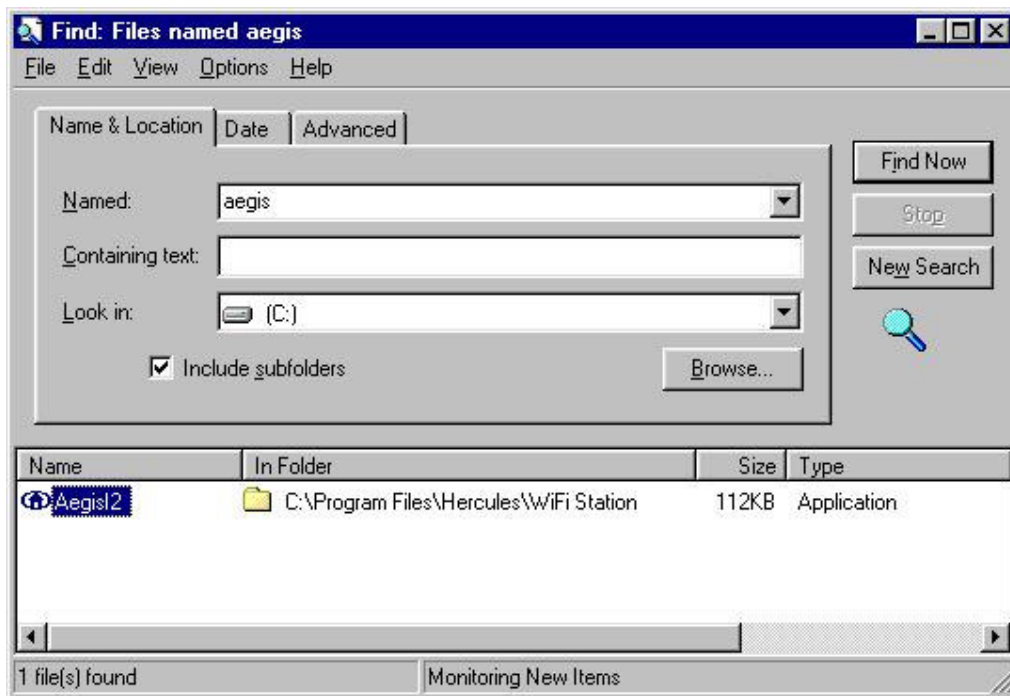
Find: Files named aegis

File Edit View Options Help

Name & Location | Date | Advanced

Named: aegis

Containing text:

Look in: (C:)

Include subfolders

Browse...

Find Now

Stop

New Search

| Name | In Folder | Size | Type |
|---|---|---|---|
| AegisI2 | C:\Program Files\Hercules\WiFi Station | 112KB | Application |

1 file(s) found

Monitoring New Items